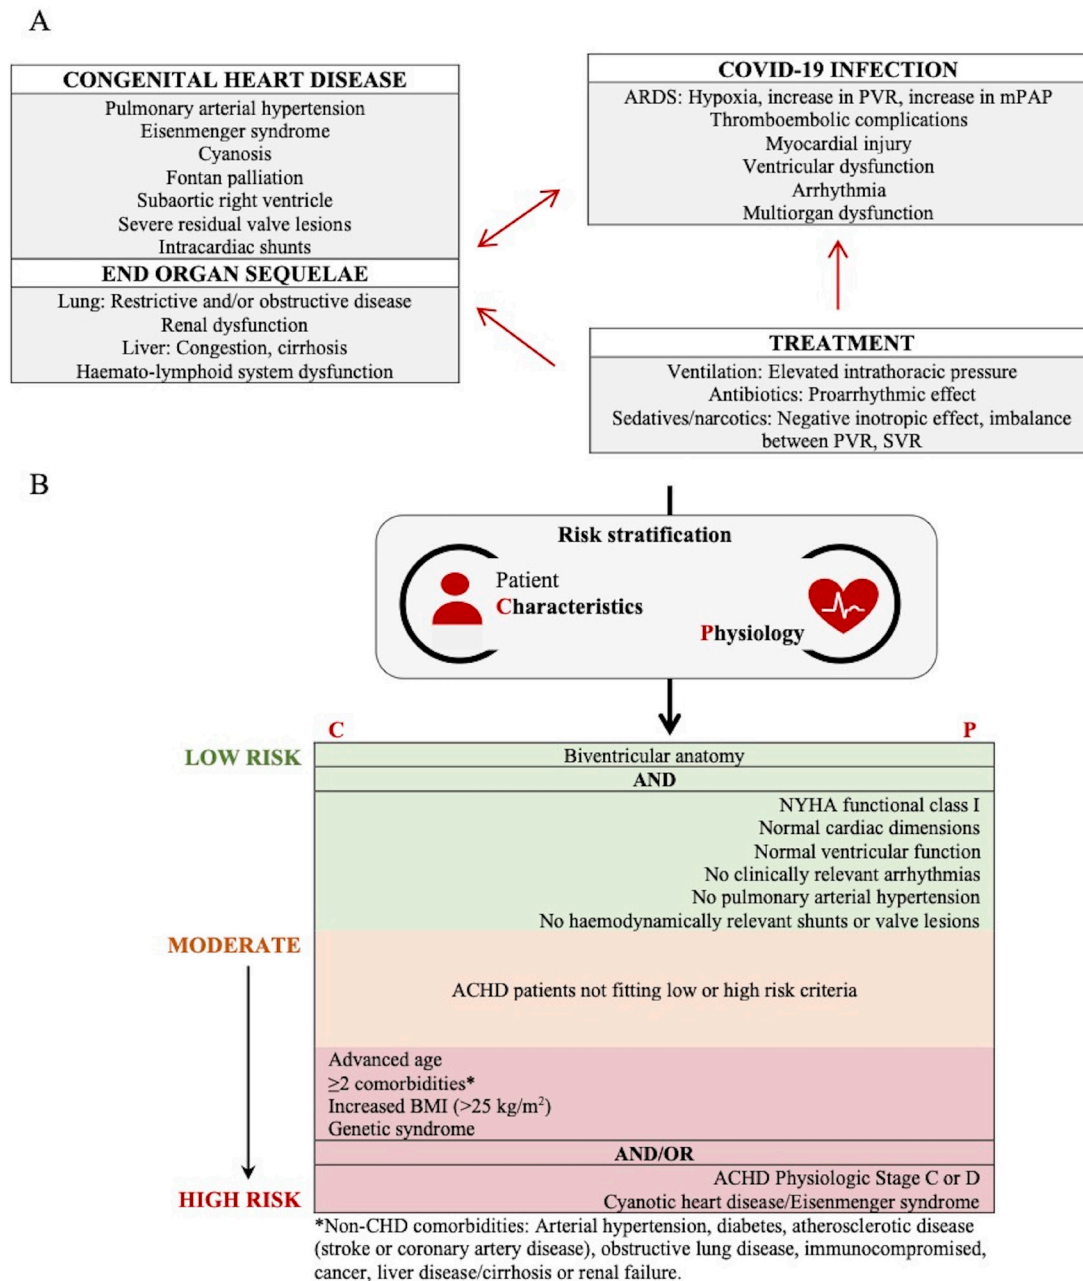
A

CONGENITAL HEART DISEASE
Pulmonary arterial hypertension
Eisenmenger syndrome
Cyanosis
Fontan palliation
Subaortic right ventricle
Severe residual valve lesions
Intracardiac shunts

END ORGAN SEQUELAE
Lung: Restrictive and/or obstructive disease
Renal dysfunction
Liver: Congestion, cirrhosis
Haemato-lymphoid system dysfunction

COVID-19 INFECTION
ARDS: Hypoxia, increase in PVR, increase in mPAP
Thromboembolic complications
Myocardial injury
Ventricular dysfunction
Arrhythmia
Multiorgan dysfunction

TREATMENT
Ventilation: Elevated intrathoracic pressure
Antibiotics: Proarrhythmic effect
Sedatives/narcotics: Negative inotropic effect, imbalance between PVR, SVR

B

Risk stratification
Patient
Characteristics
Physiology

C
P

LOW RISK

| Biventricular anatomy |
|---|
| AND |
| NYHA functional class I<br>Normal cardiac dimensions<br>Normal ventricular function<br>No clinically relevant arrhythmias<br>No pulmonary arterial hypertension<br>No haemodynamically relevant shunts or valve lesions |
| ACHD patients not fitting low or high risk criteria |
| Advanced age<br>≥2 comorbidities*<br>Increased BMI (>25 kg/m$^2$)<br>Genetic syndrome |
| AND/OR |
| ACHD Physiologic Stage C or D<br>Cyanotic heart disease/Eisenmenger syndrome |

MODERATE

HIGH RISK

*Non-CHD comorbidities: Arterial hypertension, diabetes, atherosclerotic disease (stroke or coronary artery disease), obstructive lung disease, immunocompromised, cancer, liver disease/cirrhosis or renal failure.